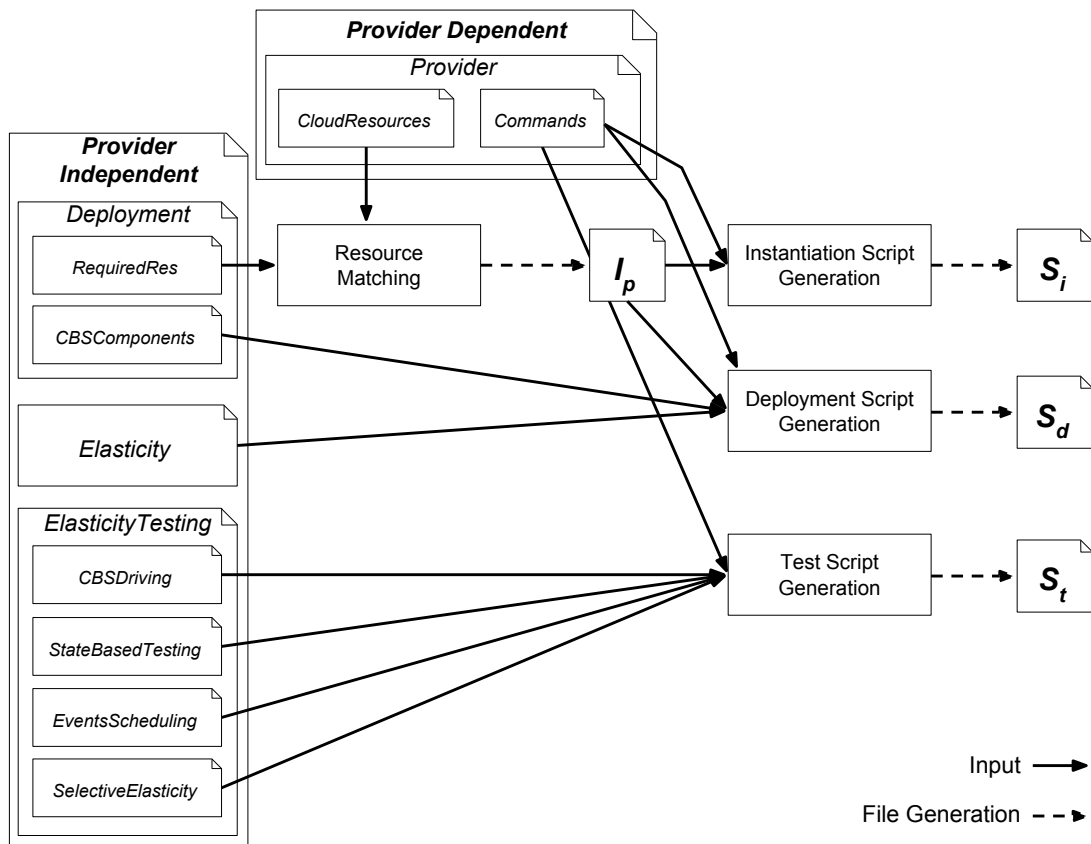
Provider Dependent

Provider

CloudResources

Commands

Provider Independent

Deployment

RequiredRes

CBSComponents

Elasticity

ElasticityTesting

CBSDriving

StateBasedTesting

EventsScheduling

SelectiveElasticity

Resource Matching

$I_p$

Instantiation Script Generation

$S_i$

Deployment Script Generation

$S_d$

Test Script Generation

$S_t$

Input

File Generation